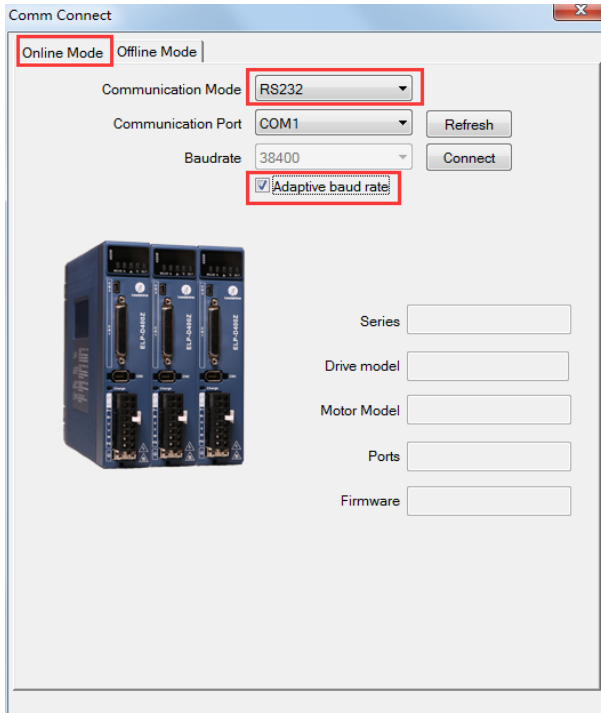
Comm Connect
X
Online Mode
Offline Mode
Communication Mode RS232
Communication Port COM1
Refresh
Baudrate 38400
Connect
Adaptive baud rate
ELP-D400Z
ELP-D400Z
ELP-D400Z
Series
Drive model
Motor Model
Ports
Firmware